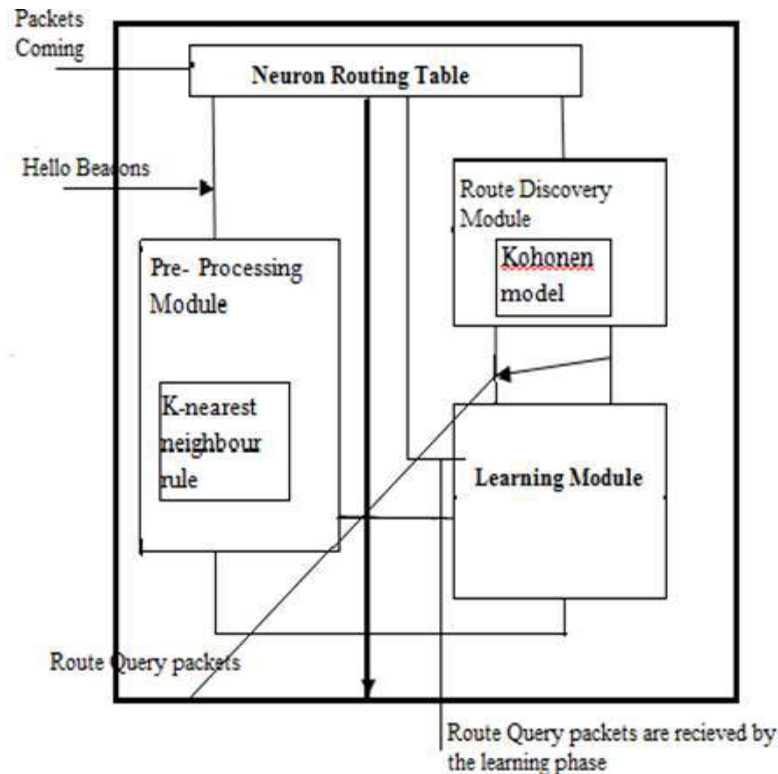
Packets Coming

Neuron Routing Table

Hello Beacons

Route Discovery Module

Kohonen model

Pre- Processing Module

K-nearest neighbour rule

Learning Module

Route Query packets

Route Query packets are recieved by the learning phase